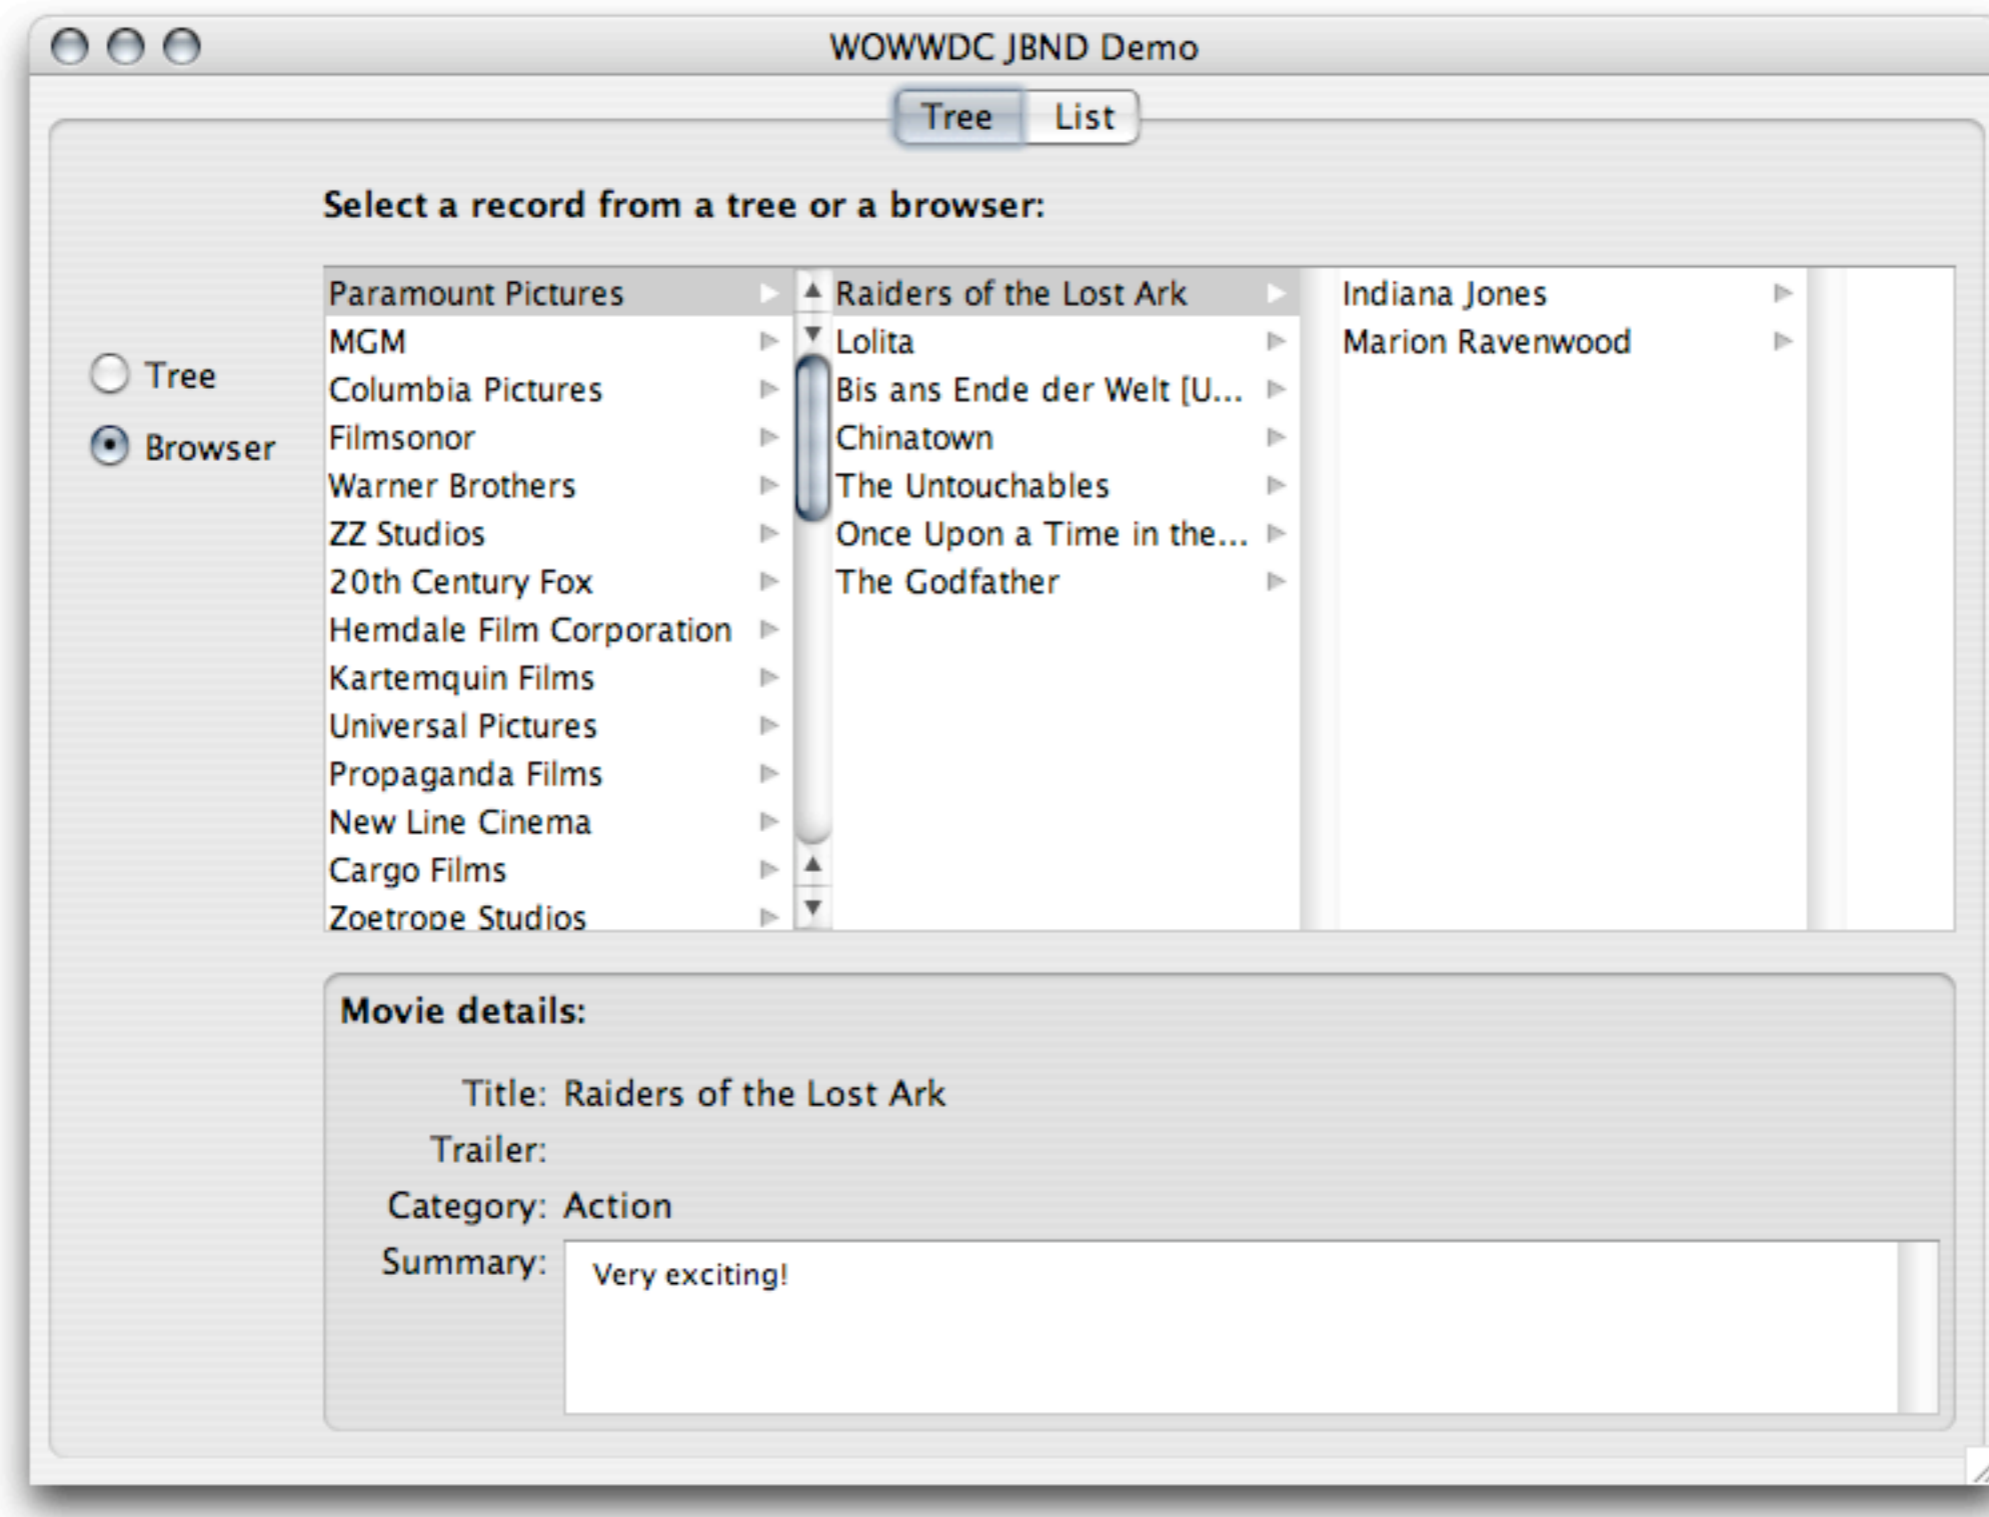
WOWWDC JBND Demo

Tree List

Select a record from a tree or a browser:

Tree
Browser

Paramount Pictures
MGM
Columbia Pictures
Filmsonor
Warner Brothers
ZZ Studios
20th Century Fox
Hemdale Film Corporation
Kartemquin Films
Universal Pictures
Propaganda Films
New Line Cinema
Cargo Films
Zoetrope Studios

Raiders of the Lost Ark
Lolita
Bis ans Ende der Welt [U...
Chinatown
The Untouchables
Once Upon a Time in the...
The Godfather

Indiana Jones
Marion Ravenwood

Movie details:

Title: Raiders of the Lost Ark
Trailer:
Category: Action
Summary: Very exciting!